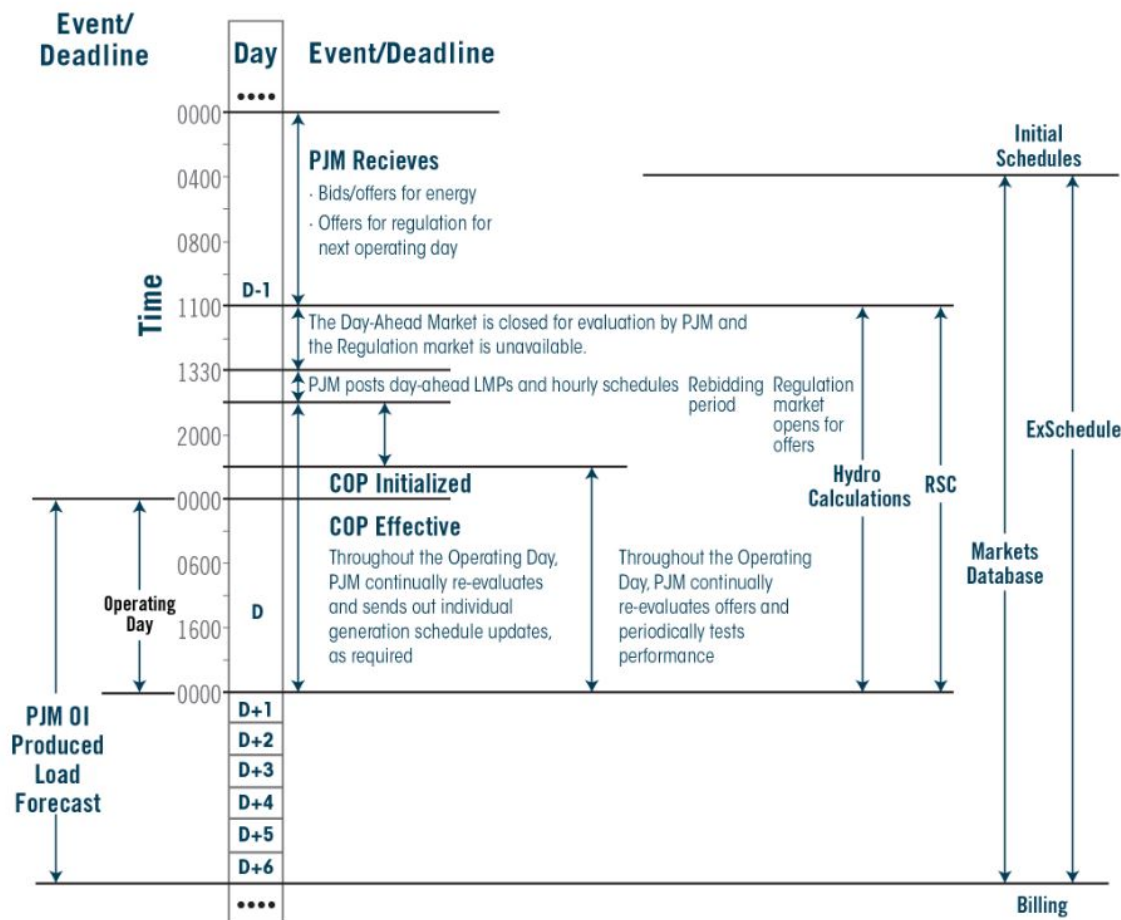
Event/ Deadline

Day

Event/Deadline

••••

0000

PJM Recieves

· Bids/offers for energy

· Offers for regulation for next operating day

Initial Schedules

0400

0800

Time

D-1

1100

The Day-Ahead Market is closed for evaluation by PJM and the Regulation market is unavailable.

1330

PJM posts day-ahead LMPs and hourly schedules

Rebidding period

Regulation market opens for offers

2000

ExSchedule

Hydro Calculations

RSC

COP Initialized

0000

COP Effective

Throughout the Operating Day, PJM continually re-evaluates and sends out individual generation schedule updates, as required

Throughout the Operating Day, PJM continually re-evaluates offers and periodically tests performance

Markets Database

0600

Operating Day

1600

D

0000

D+1

D+2

D+3

D+4

D+5

D+6

••••

PJM OI Produced Load Forecast

Billing